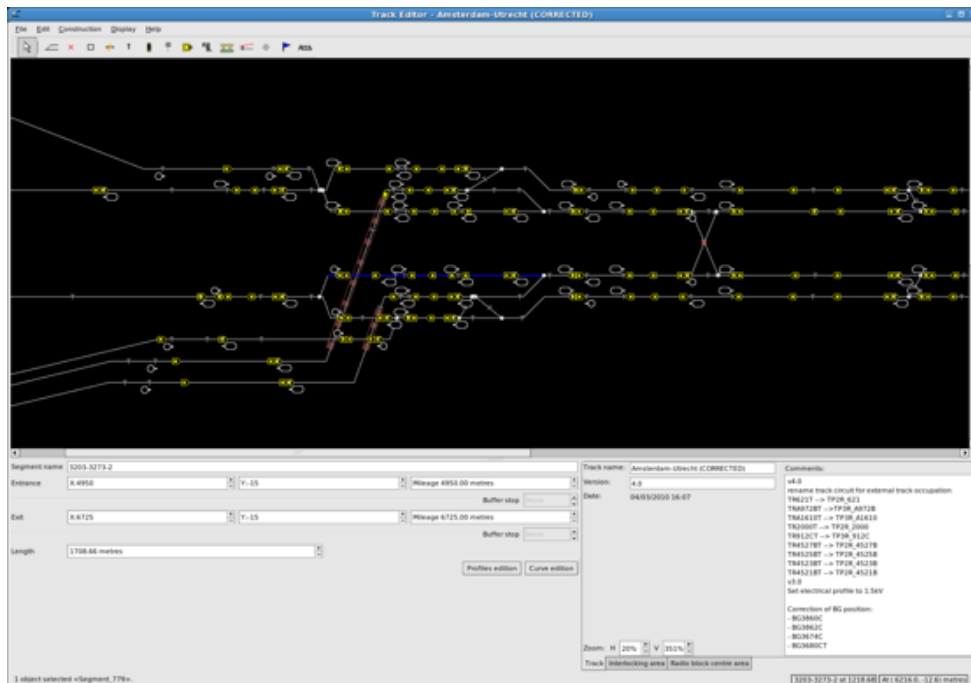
Track Editor - Amsterdam-Utrecht (CORRECTED)

File Edit Construction Display Help

Attr.

Segment name 3203-3273-2

Entrance X:4950 Y:-15 Mileage 4950.00 metres

Buffer stop None

Exit X:6725 Y:-15 Mileage 6725.00 metres

Buffer stop None

Length 1708.66 metres

Profiles edition Curve edition

Track name: Amsterdam-Utrecht (CORRECTED)

Version: 4.0

Date: 04/03/2010 16:07

Comments:

v4.0
rename track circuit for external track occupation
TR621T --> TP2R_621
TRA972BT -->TP3R_A972B
TRA1610T --> TP3R_A1610
TR2000T --> TP2R_2000
TR912CT --> TP3R_912C
TR4527BT --> TP2R_4527B
TR4525BT --> TP2R_4525B
TR4523BT --> TP2R_4523B
TR4521BT --> TP2R_4521B
v3.0
Set electrical profile to 1.5kV

Correction of BG position:
- BG3860C
- BG3862C
- BG3674C
- BG3680CT

Zoom: H 20% V 351%

Track Interlocking area Radio block centre area

1 object selected <Segment_779>.

3203-3273-2 at 1218.68 At (6216.0, -12.6) metres